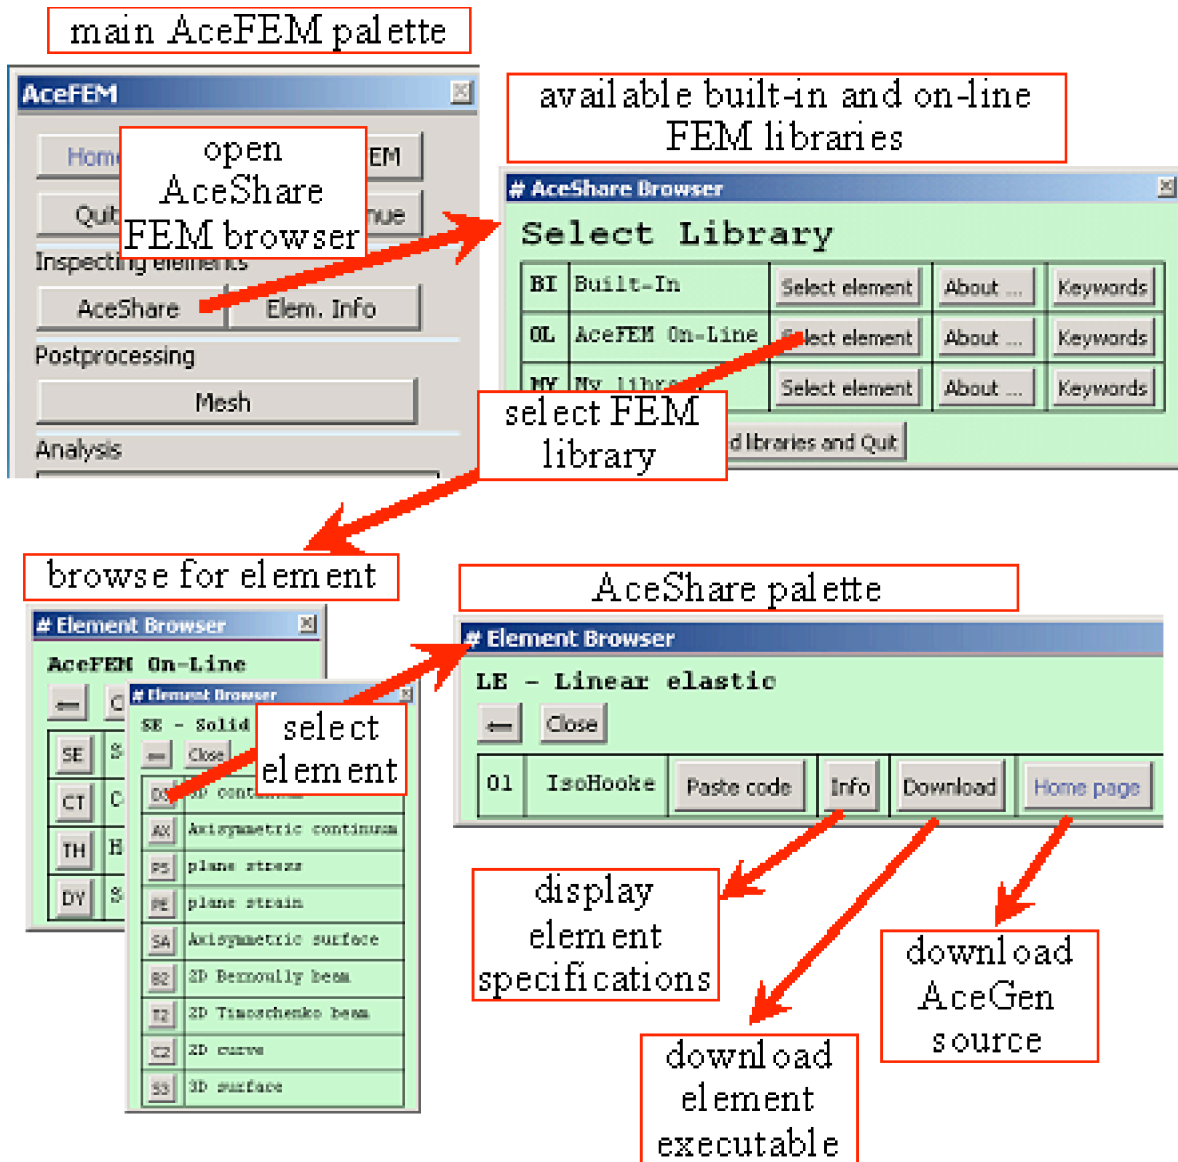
main AceFEM palette

AceFEM

Home

EM

Quit

nue

open AceShare FEM browser

Inspecting elements

AceShare

Elem. Info

Postprocessing

Mesh

Analysis

available built-in and on-line FEM libraries

# AceShare Browser

Select Library

| BI | Built-In | Select element | About ... | Keywords |
|---|---|---|---|---|
| OL | AceFEM On-Line | Select element | About ... | Keywords |
| MY | My libra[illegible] | Select element | About ... | Keywords |

select FEM library

d libraries and Quit

browse for element

# Element Browser

AceFEM On-Line

| SE | S |
|---|---|
| CT | C |
| TH | H |
| DY | S |

# Element Browser

SE - Solid

Close

select element

| D3 | 3D continuum |
|---|---|
| AX | Axisymmetric continuum |
| PS | plane stress |
| PE | plane strain |
| SA | Axisymmetric surface |
| B2 | 2D Bernoully beam |
| T2 | 2D Timoschenko beam |
| C2 | 2D curve |
| S3 | 3D surface |

AceShare palette

# Element Browser

LE - Linear elastic

Close

| 01 | IsoHooke | Paste code | Info | Download | Home page |
|---|---|---|---|---|---|

display element specifications

download element executable

download AceGen source